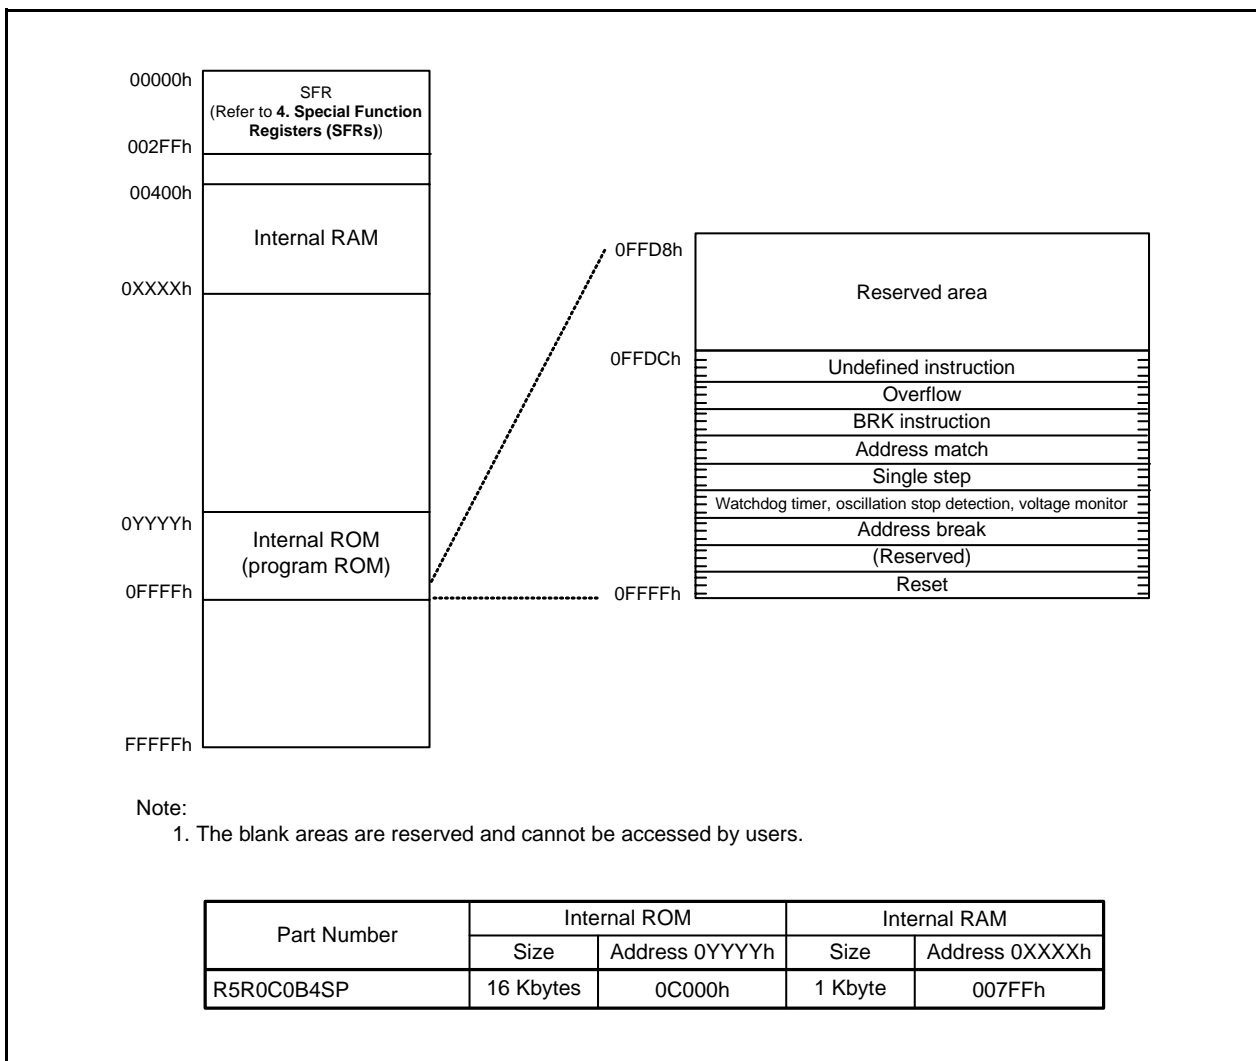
00000h
SFR
(Refer to **4. Special Function Registers (SFRs)**)
002FFh
00400h
Internal RAM
0XXXXh
0YYYYh
Internal ROM
(program ROM)
0FFFFh
FFFFFh

0FFD8h
Reserved area
0FFDCh
Undefined instruction
Overflow
BRK instruction
Address match
Single step
Watchdog timer, oscillation stop detection, voltage monitor
Address break
(Reserved)
Reset
0FFFFh

Note:
1. The blank areas are reserved and cannot be accessed by users.

| Part Number | Internal ROM | | Internal RAM | |
|---|---|---|---|---|
| | Size | Address 0YYYYh | Size | Address 0XXXXh |
| R5R0C0B4SP | 16 Kbytes | 0C000h | 1 Kbyte | 007FFh |